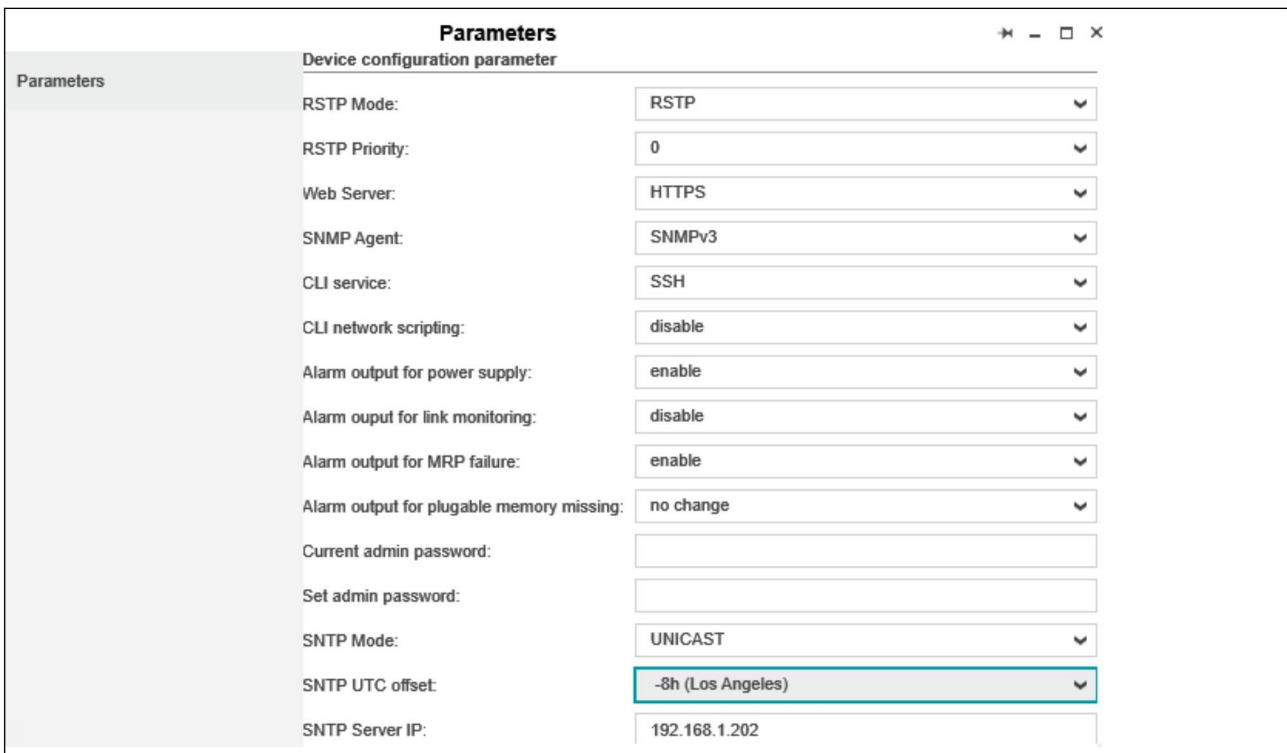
Parameters

Parameters

Device configuration parameter

| | |
|---|---|
| RSTP Mode: | RSTP |
| RSTP Priority: | 0 |
| Web Server: | HTTPS |
| SNMP Agent: | SNMPv3 |
| CLI service: | SSH |
| CLI network scripting: | disable |
| Alarm output for power supply: | enable |
| Alarm ouput for link monitoring: | disable |
| Alarm output for MRP failure: | enable |
| Alarm output for plugable memory missing: | no change |
| Current admin password: | |
| Set admin password: | |
| SNTP Mode: | UNICAST |
| SNTP UTC offset: | -8h (Los Angeles) |
| SNTP Server IP: | 192.168.1.202 |